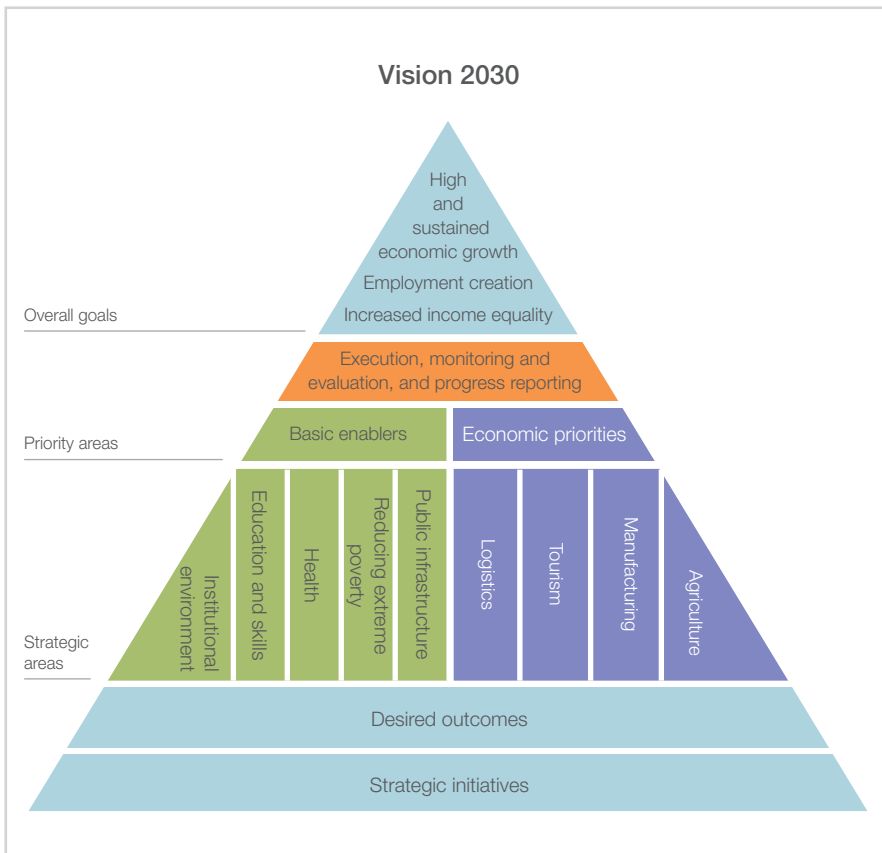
Vision 2030

High and sustained economic growth

Employment creation

Increased income equality

Overall goals

Execution, monitoring and evaluation, and progress reporting

Priority areas

Basic enablers

Economic priorities

Strategic areas

Institutional environment

Education and skills

Health

Reducing extreme poverty

Public infrastructure

Logistics

Tourism

Manufacturing

Agriculture

Desired outcomes

Strategic initiatives